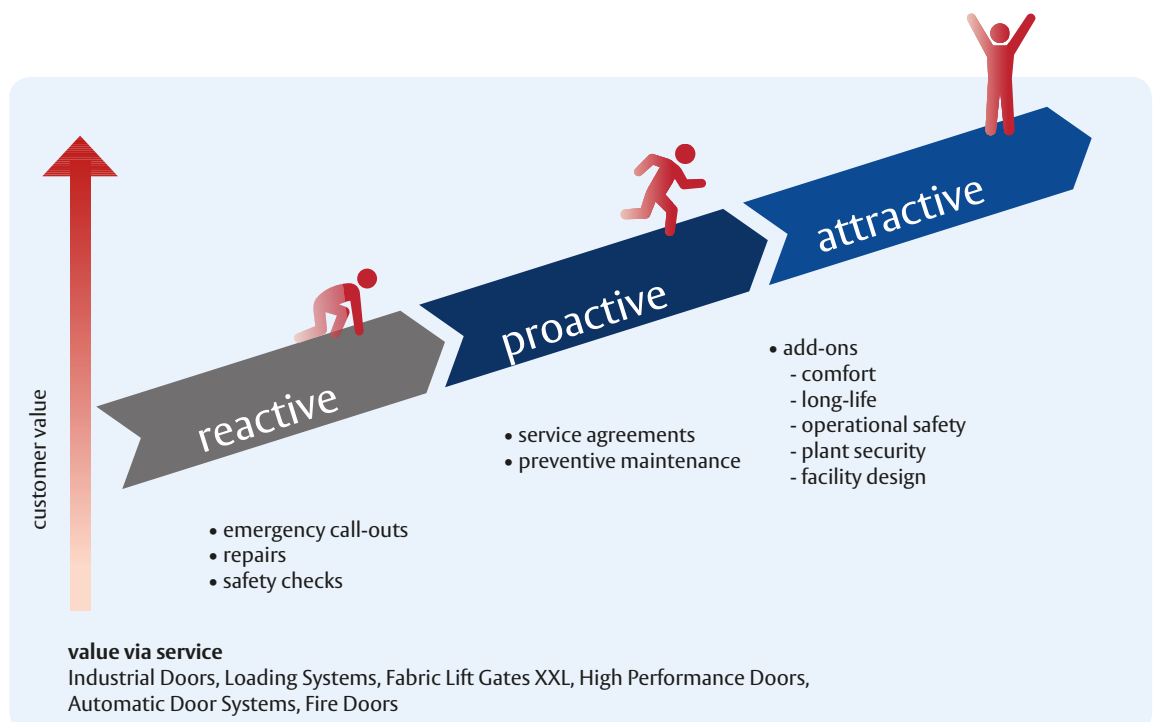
customer value

reactive

proactive

attractive

• emergency call-outs
• repairs
• safety checks

• service agreements
• preventive maintenance

• add-ons
- comfort
- long-life
- operational safety
- plant security
- facility design

**value via service**
Industrial Doors, Loading Systems, Fabric Lift Gates XXL, High Performance Doors, Automatic Door Systems, Fire Doors